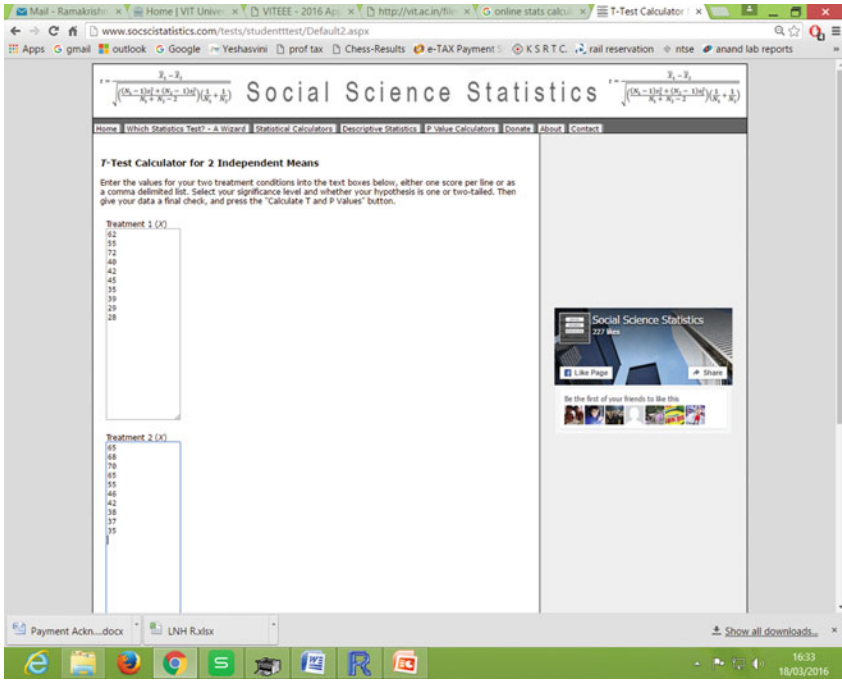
Mail - Ramakrishn × | Home | VIT Univer × | VITEEE - 2016 Ap × | http://vit.ac.in/file × | G online stats calcul × | T-Test Calculator f ×

www.socscistatistics.com/tests/studentttest/Default2.aspx

Apps | G gmail | outlook | G Google | Yeshasvini | prof tax | Chess-Results | e-TAX Payment S | K S R T C. | rail reservation | ntse | anand lab reports

$t = \frac{\overline{X}_1 - \overline{X}_2}{\sqrt{\left(\frac{(N_1-1)s_1^2 + (N_2-1)s_2^2}{N_1+N_2-2}\right)\left(\frac{1}{N_1}+\frac{1}{N_2}\right)}}$ Social Science Statistics $t = \frac{\overline{X}_1 - \overline{X}_2}{\sqrt{\left(\frac{(N_1-1)s_1^2 + (N_2-1)s_2^2}{N_1+N_2-2}\right)\left(\frac{1}{N_1}+\frac{1}{N_2}\right)}}$

Home | Which Statistics Test? - A Wizard | Statistical Calculators | Descriptive Statistics | P Value Calculators | Donate | About | Contact

T-Test Calculator for 2 Independent Means

Enter the values for your two treatment conditions into the text boxes below, either one score per line or as a comma delimited list. Select your significance level and whether your hypothesis is one or two-tailed. Then give your data a final check, and press the "Calculate T and P Values" button.

Treatment 1 (X)
62
55
72
40
42
45
35
39
29
28

Treatment 2 (X)
65
68
70
65
55
46
42
38
37
35

Social Science Statistics
227 likes
Like Page
Share
Be the first of your friends to like this

Payment Ackn....docx
LNH R.xlsx
Show all downloads...
16:33
18/03/2016